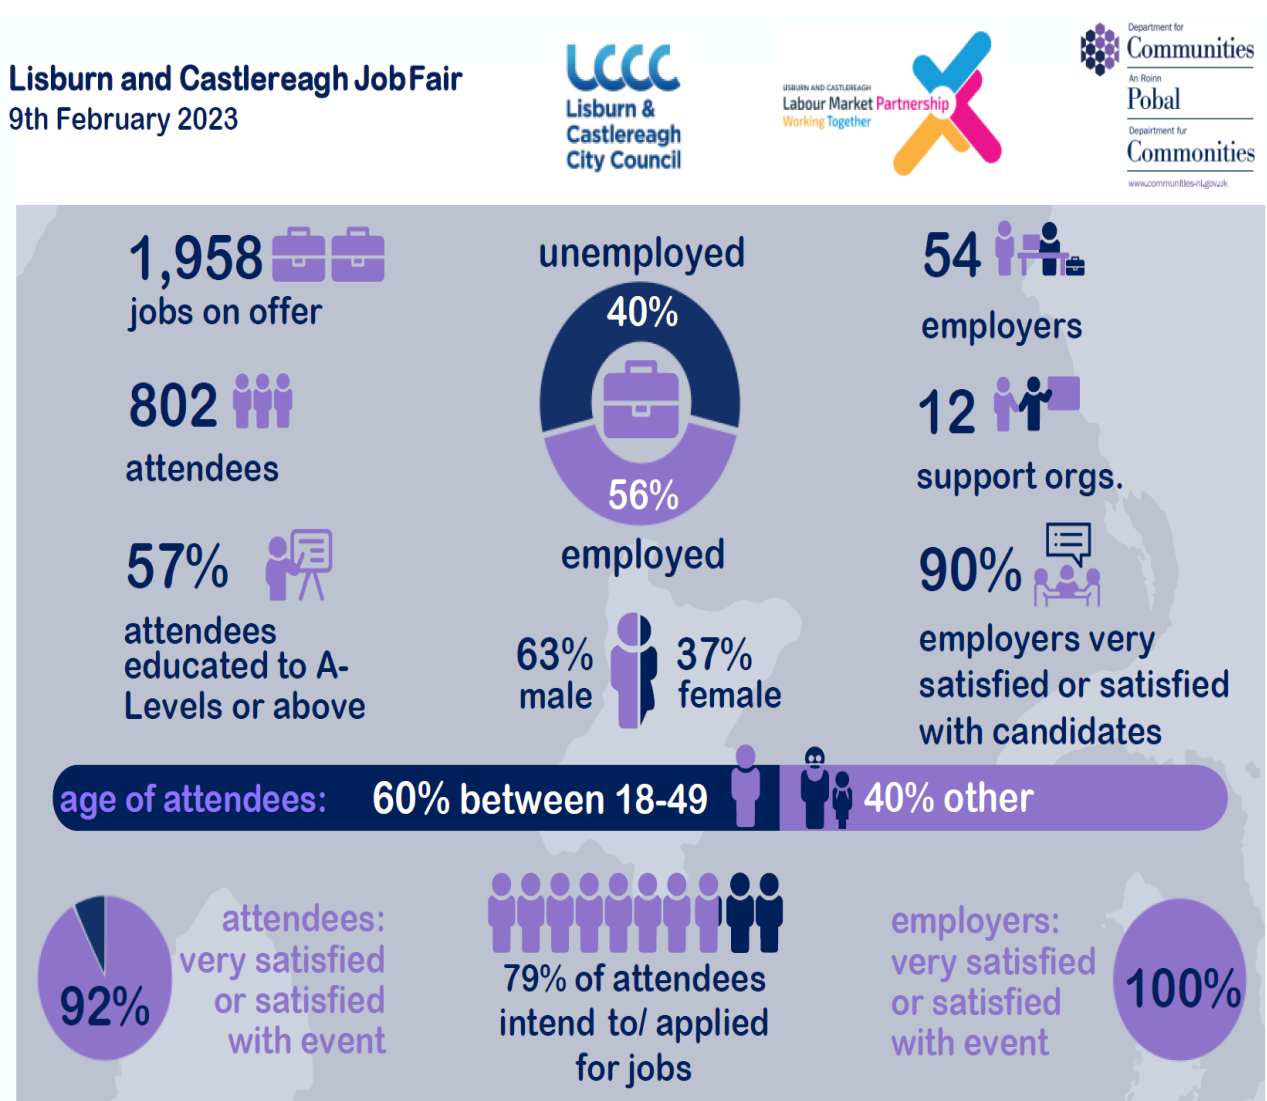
Lisburn and Castlereagh Job Fair
9th February 2023

LCCC
Lisburn & Castlereagh City Council

LISBURN AND CASTLEREAGH
Labour Market Partnership
Working Together

Department for Communities
An Roinn Pobal
Department fur Commonities
www.communities-ni.gov.uk

1,958
jobs on offer

802
attendees

57%
attendees educated to A-Levels or above

unemployed
40%
56%
employed

63%
male
37%
female

54
employers

12
support orgs.

90%
employers very satisfied or satisfied with candidates

age of attendees: 60% between 18-49 40% other

92%
attendees: very satisfied or satisfied with event

79% of attendees intend to/ applied for jobs

employers: very satisfied or satisfied with event
100%